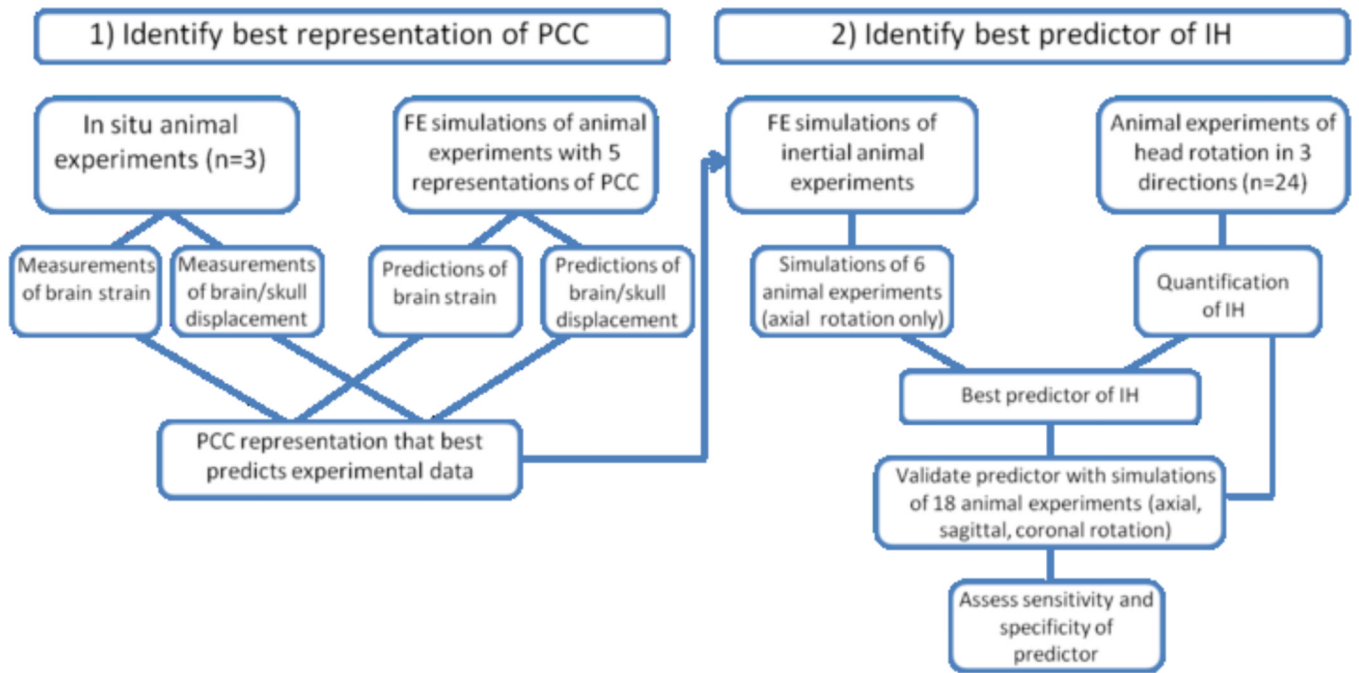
1) Identify best representation of PCC

2) Identify best predictor of IH

In situ animal experiments (n=3)

FE simulations of animal experiments with 5 representations of PCC

FE simulations of inertial animal experiments

Animal experiments of head rotation in 3 directions (n=24)

Measurements of brain strain

Measurements of brain/skull displacement

Predictions of brain strain

Predictions of brain/skull displacement

Simulations of 6 animal experiments (axial rotation only)

Quantification of IH

Best predictor of IH

PCC representation that best predicts experimental data

Validate predictor with simulations of 18 animal experiments (axial, sagittal, coronal rotation)

Assess sensitivity and specificity of predictor